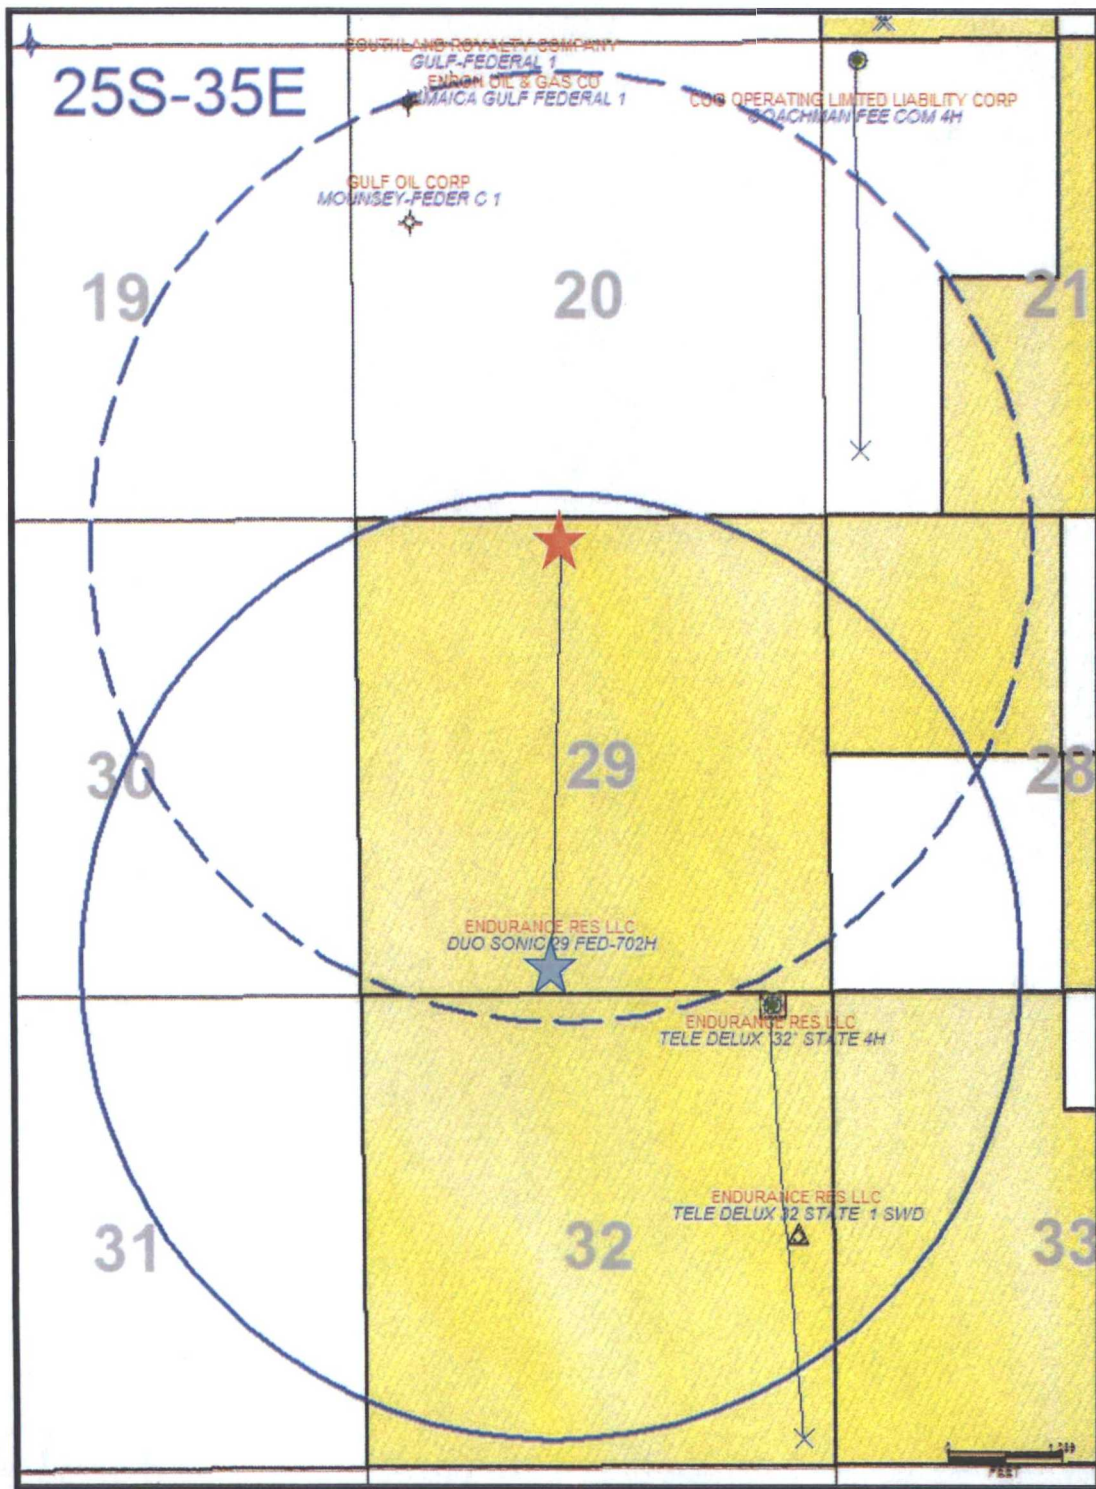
25S-35E

SOUTHLAND ROYALTY COMPANY
GULF-FEDERAL 1
ENRON OIL & GAS CO
JAMAICA GULF FEDERAL 1

COG OPERATING LIMITED LIABILITY CORP
COACHMAN FEE COM 4H

GULF OIL CORP
MOUNSEY-FEDER C 1

19

20

21

30

29

28

ENDURANCE RES LLC
DUO SONIC 29 FED-702H

ENDURANCE RES LLC
TELE DELUX '32' STATE 4H

ENDURANCE RES LLC
TELE DELUX 32 STATE 1 SWD

31

32

33

0 1,000
FEET